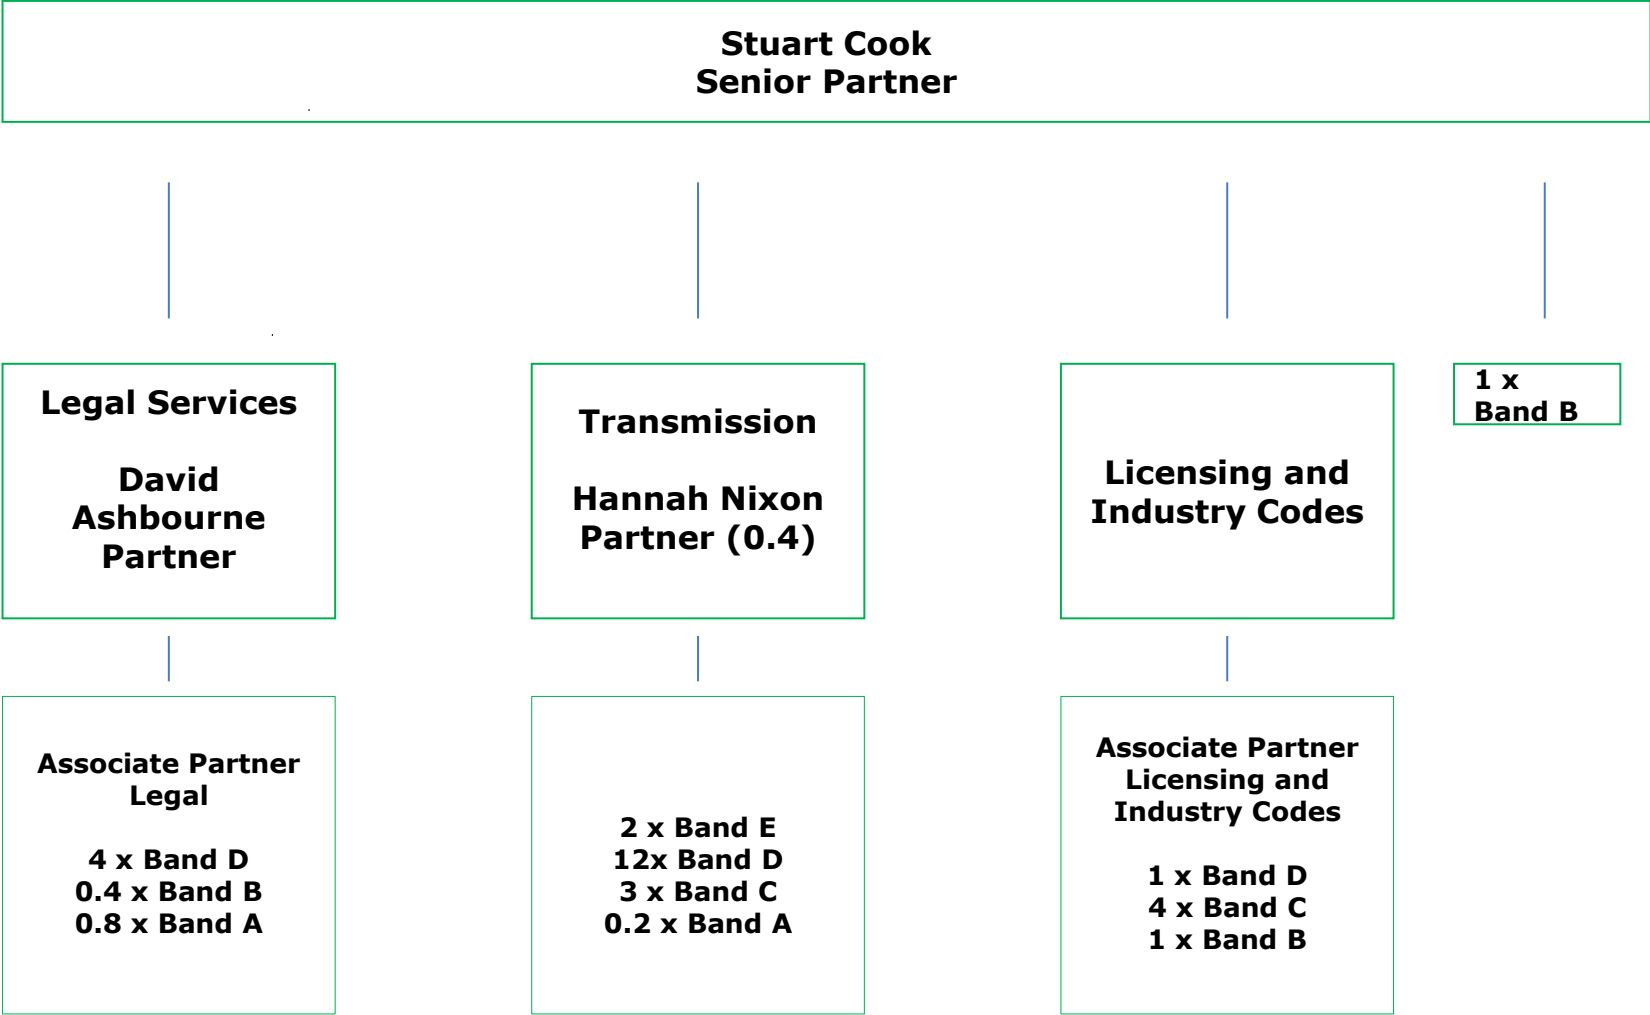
Stuart Cook
Senior Partner

Legal Services

David Ashbourne Partner

Transmission

Hannah Nixon Partner (0.4)

Licensing and Industry Codes

1 x Band B

Associate Partner Legal

4 x Band D
0.4 x Band B
0.8 x Band A

2 x Band E
12x Band D
3 x Band C
0.2 x Band A

Associate Partner Licensing and Industry Codes

1 x Band D
4 x Band C
1 x Band B